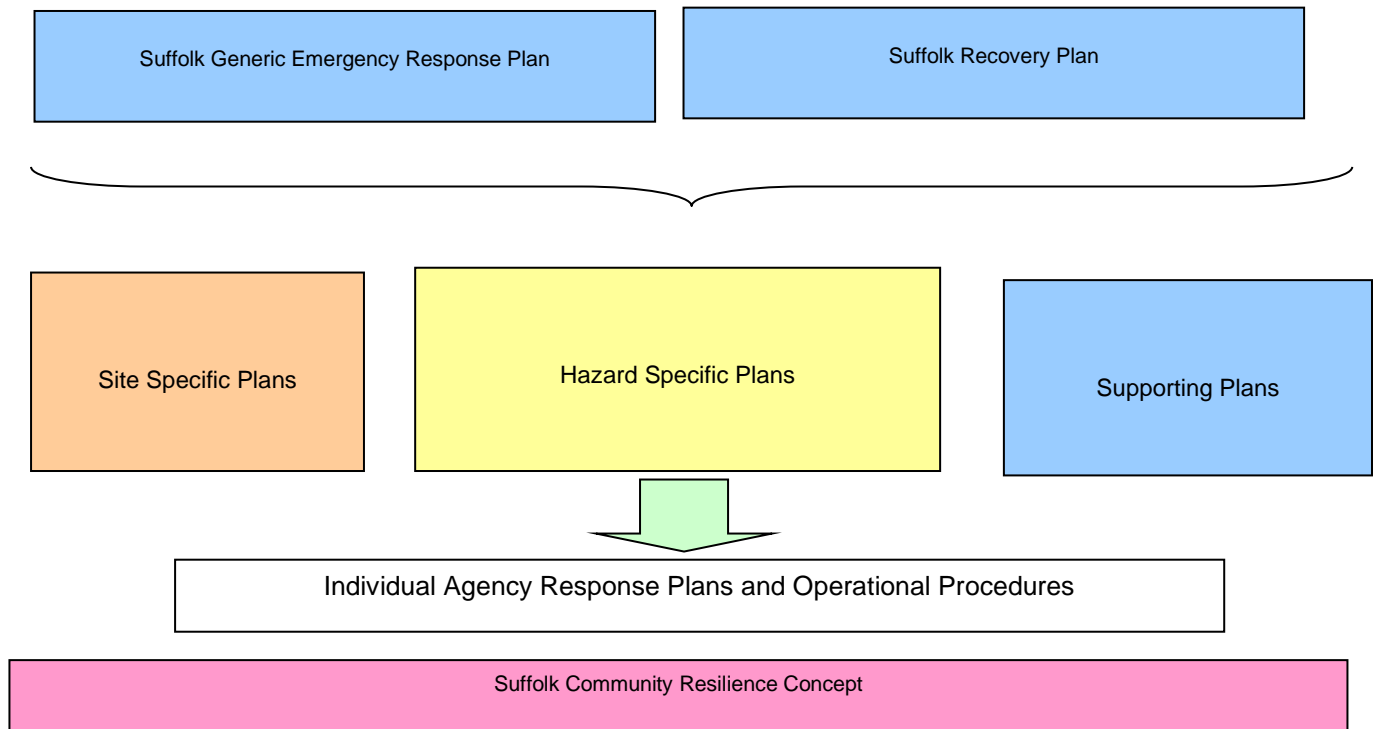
Suffolk Generic Emergency Response Plan

Suffolk Recovery Plan

Site Specific Plans

Hazard Specific Plans

Supporting Plans

Individual Agency Response Plans and Operational Procedures

Suffolk Community Resilience Concept